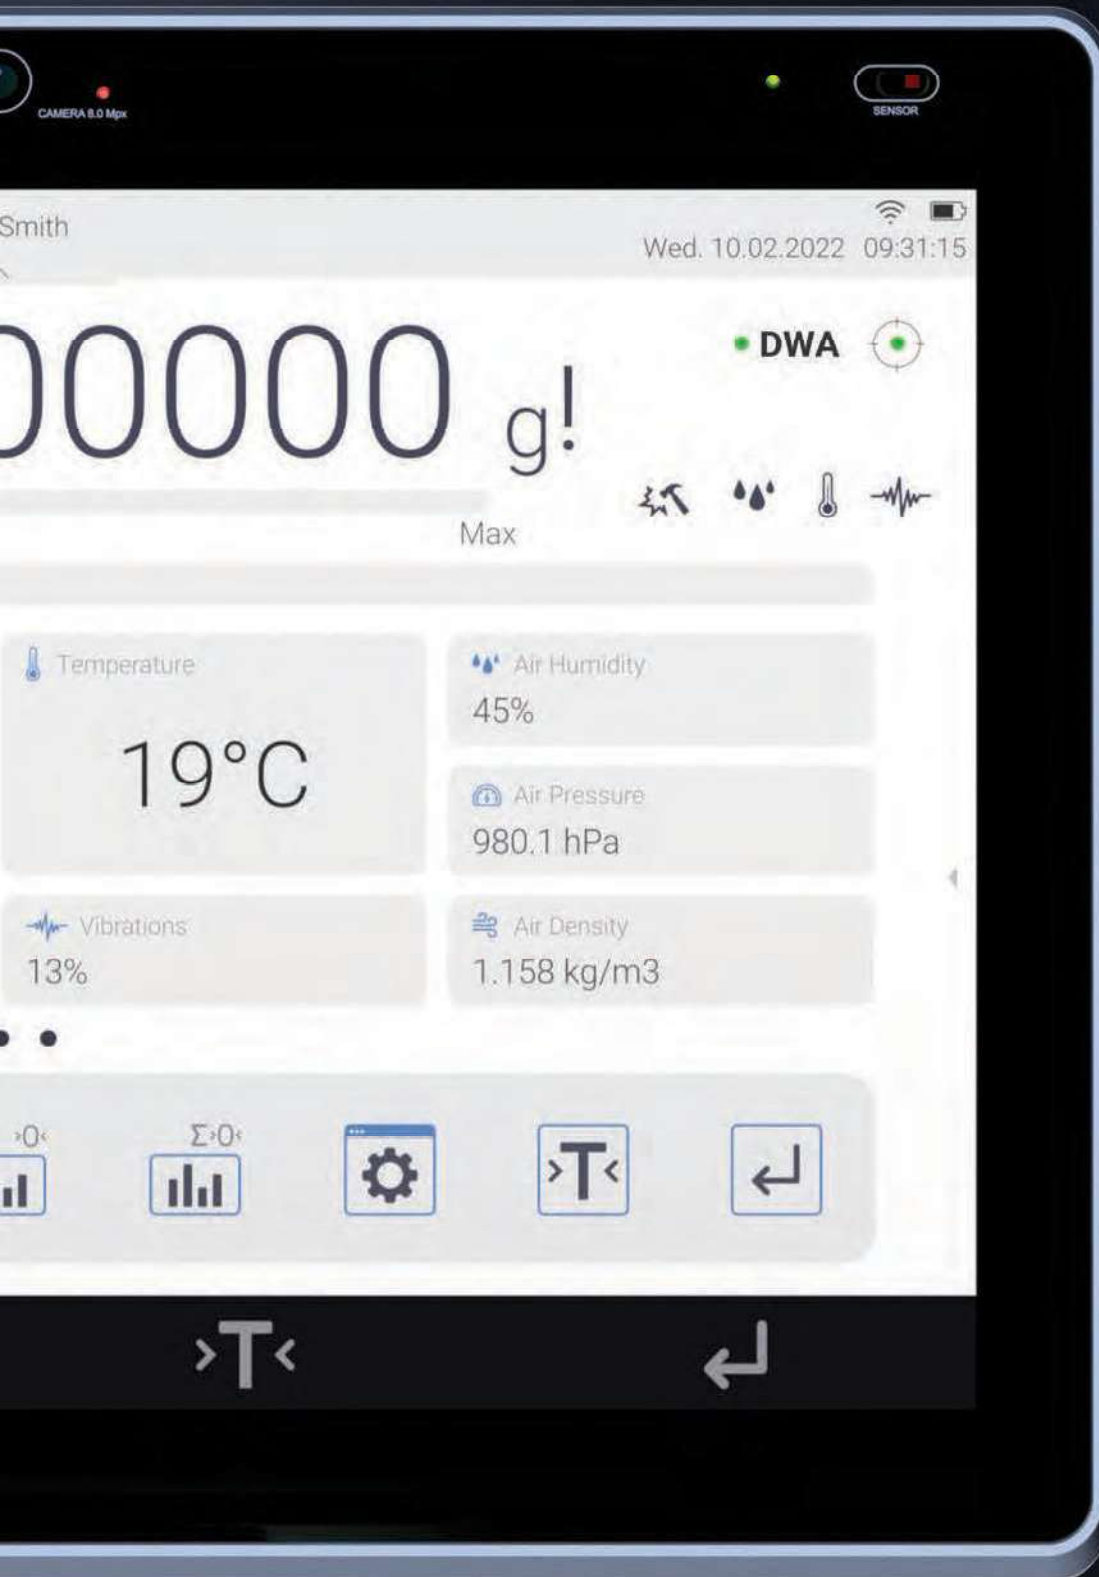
CAMERA 8.0 Mpx

SENSOR

Smith

Wed. 10.02.2022 09:31:15

00000 g!

DWA

Max

Temperature

19°C

Air Humidity

45%

Air Pressure

980.1 hPa

Vibrations

13%

Air Density

1.158 kg/m3

>0<

Σ>0<

>T<

>T<